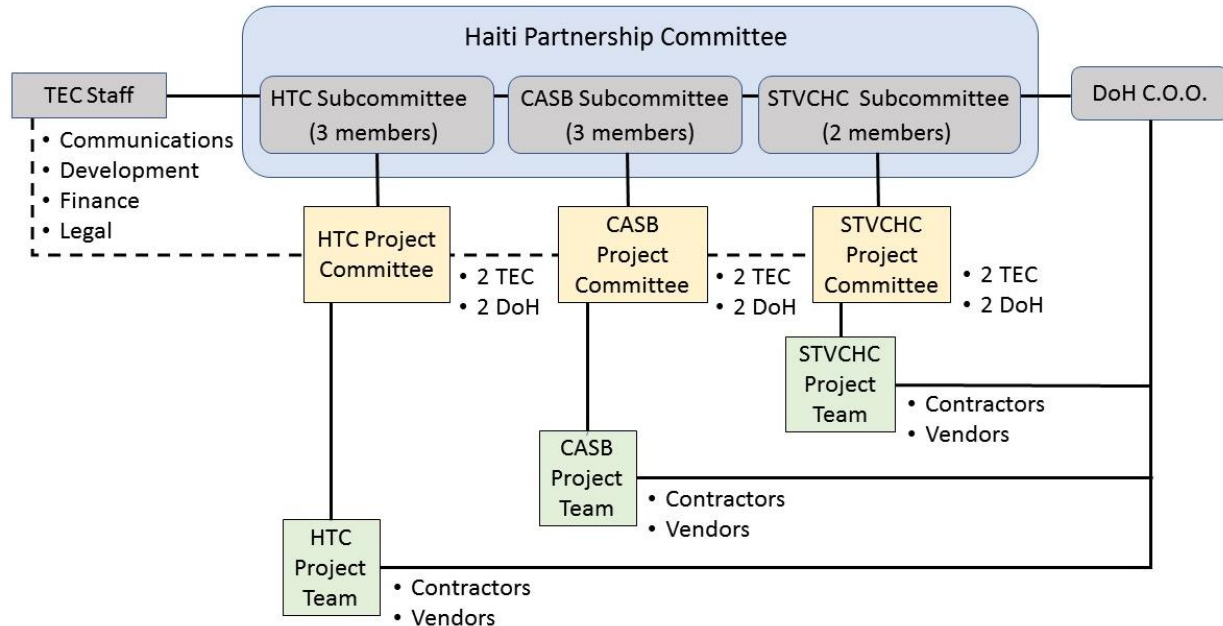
Haiti Partnership Committee

TEC Staff

• Communications
• Development
• Finance
• Legal

HTC Subcommittee (3 members)

CASB Subcommittee (3 members)

STVCHC Subcommittee (2 members)

DoH C.O.O.

HTC Project Committee

• 2 TEC
• 2 DoH

CASB Project Committee

• 2 TEC
• 2 DoH

STVCHC Project Committee

• 2 TEC
• 2 DoH

STVCHC Project Team

• Contractors
• Vendors

CASB Project Team

• Contractors
• Vendors

HTC Project Team

• Contractors
• Vendors